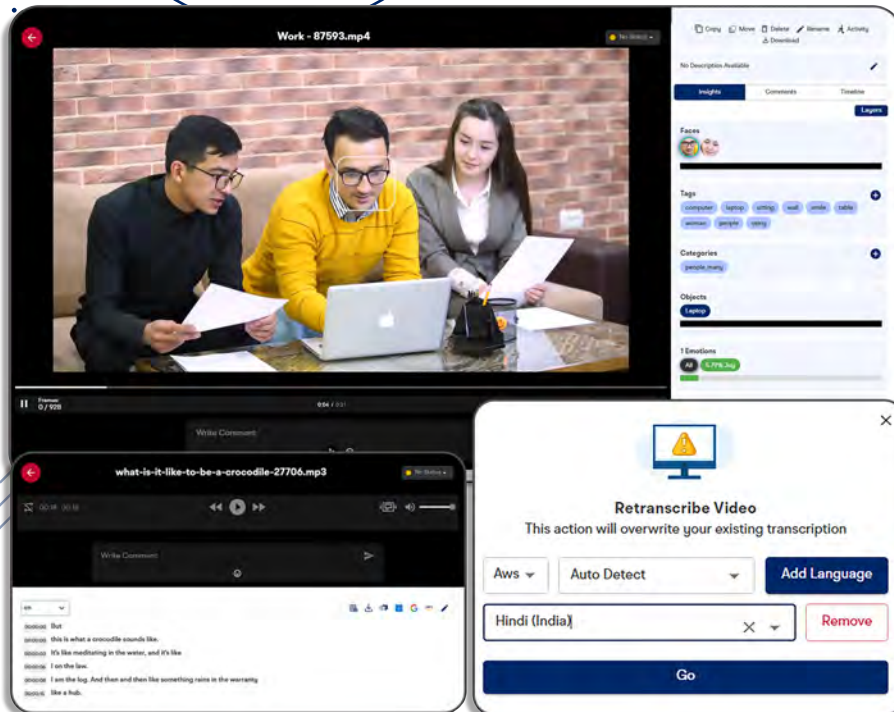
Work - 87593.mp4

No Status

Copy Move Delete Rename Activity Download

No Description Available

Insights Comments Timeline

Layers

Faces

Tags

computer laptop sitting wall smile table woman people using

Categories

people_many

Objects

Laptop

1 Emotions

All

Frames 0 / 928

0:04 / 0:31

Write Comment

what-is-it-like-to-be-a-crocodile-27706.mp3

No Status

00:00 00:00

Write Comment

en

But

this is what a crocodile sounds like.

It's like meditating in the water, and it's like

I on the law.

I am the log. And then and then like something rains in the warranty

like a hub.

Retranscribe Video

This action will overwrite your existing transcription

Aws

Auto Detect

Add Language

Hindi (India)

Remove

Go